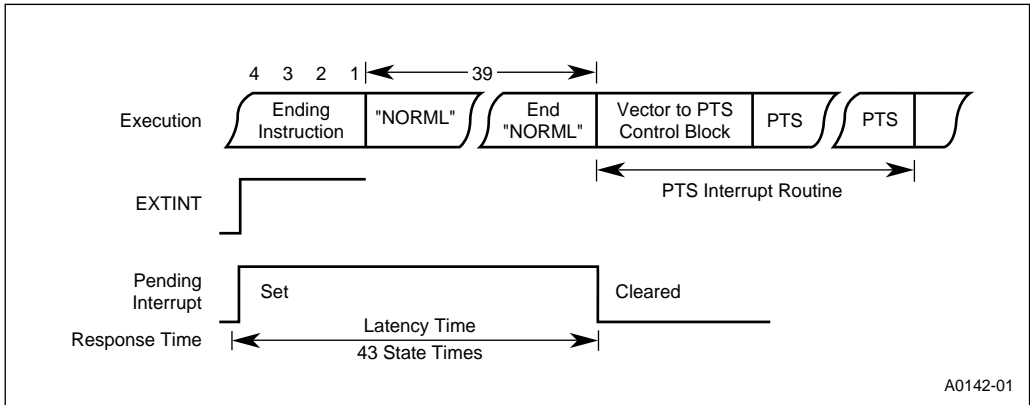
4 3 2 1

39

Execution

Ending Instruction

"NORML"

End "NORML"

Vector to PTS Control Block

PTS

PTS

PTS Interrupt Routine

EXTINT

Pending Interrupt

Set

Cleared

Response Time

Latency Time

43 State Times

A0142-01